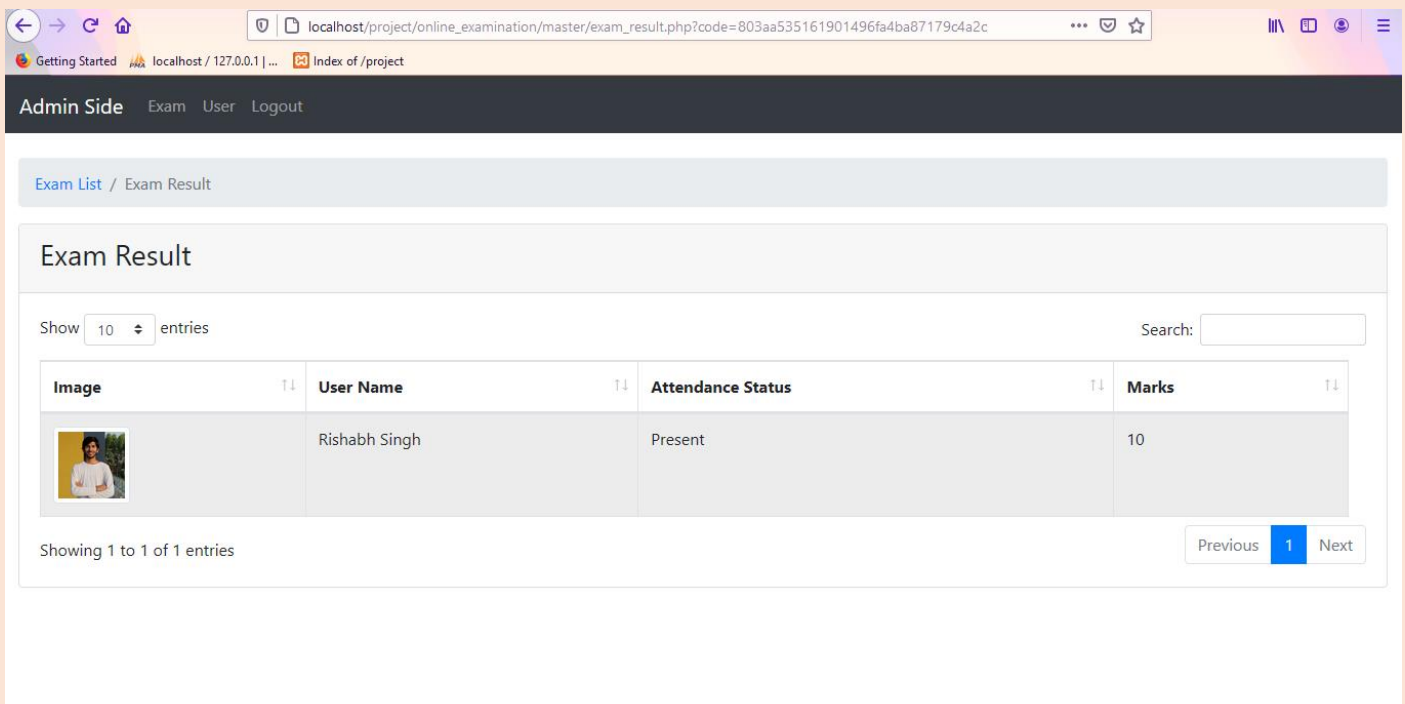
localhost/project/online_examination/master/exam_result.php?code=803aa535161901496fa4ba87179c4a2c

Getting Started localhost / 127.0.0.1 | ... Index of /project

Admin Side Exam User Logout

Exam List / Exam Result

Exam Result

Show 10 entries

Search:

| Image | User Name | Attendance Status | Marks |
|---|---|---|---|
| | Rishabh Singh | Present | 10 |

Showing 1 to 1 of 1 entries

Previous 1 Next